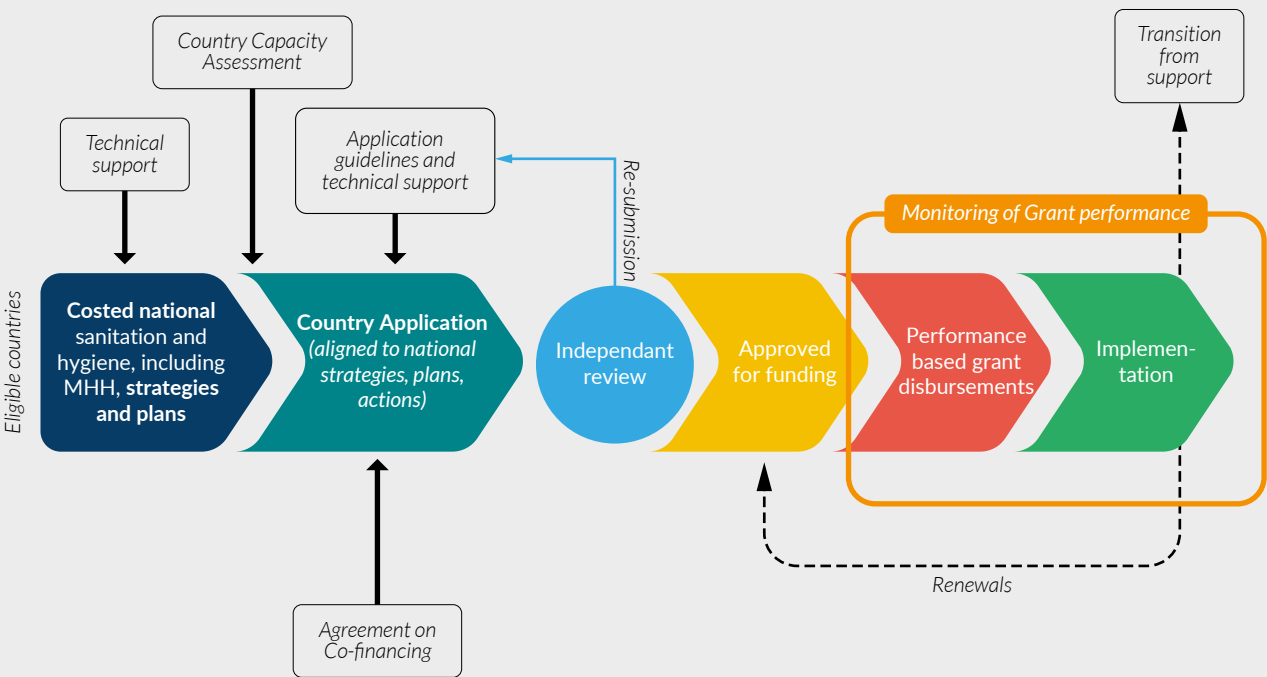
Country Capacity Assessment

Technical support

Application guidelines and technical support

Re-submission

Transition from support

Monitoring of Grant performance

Eligible countries

**Costed national** sanitation and hygiene, including MHH, **strategies and plans**

**Country Application** *(aligned to national strategies, plans, actions)*

Independant review

Approved for funding

Performance based grant disbursements

Implementation

Renewals

Agreement on Co-financing